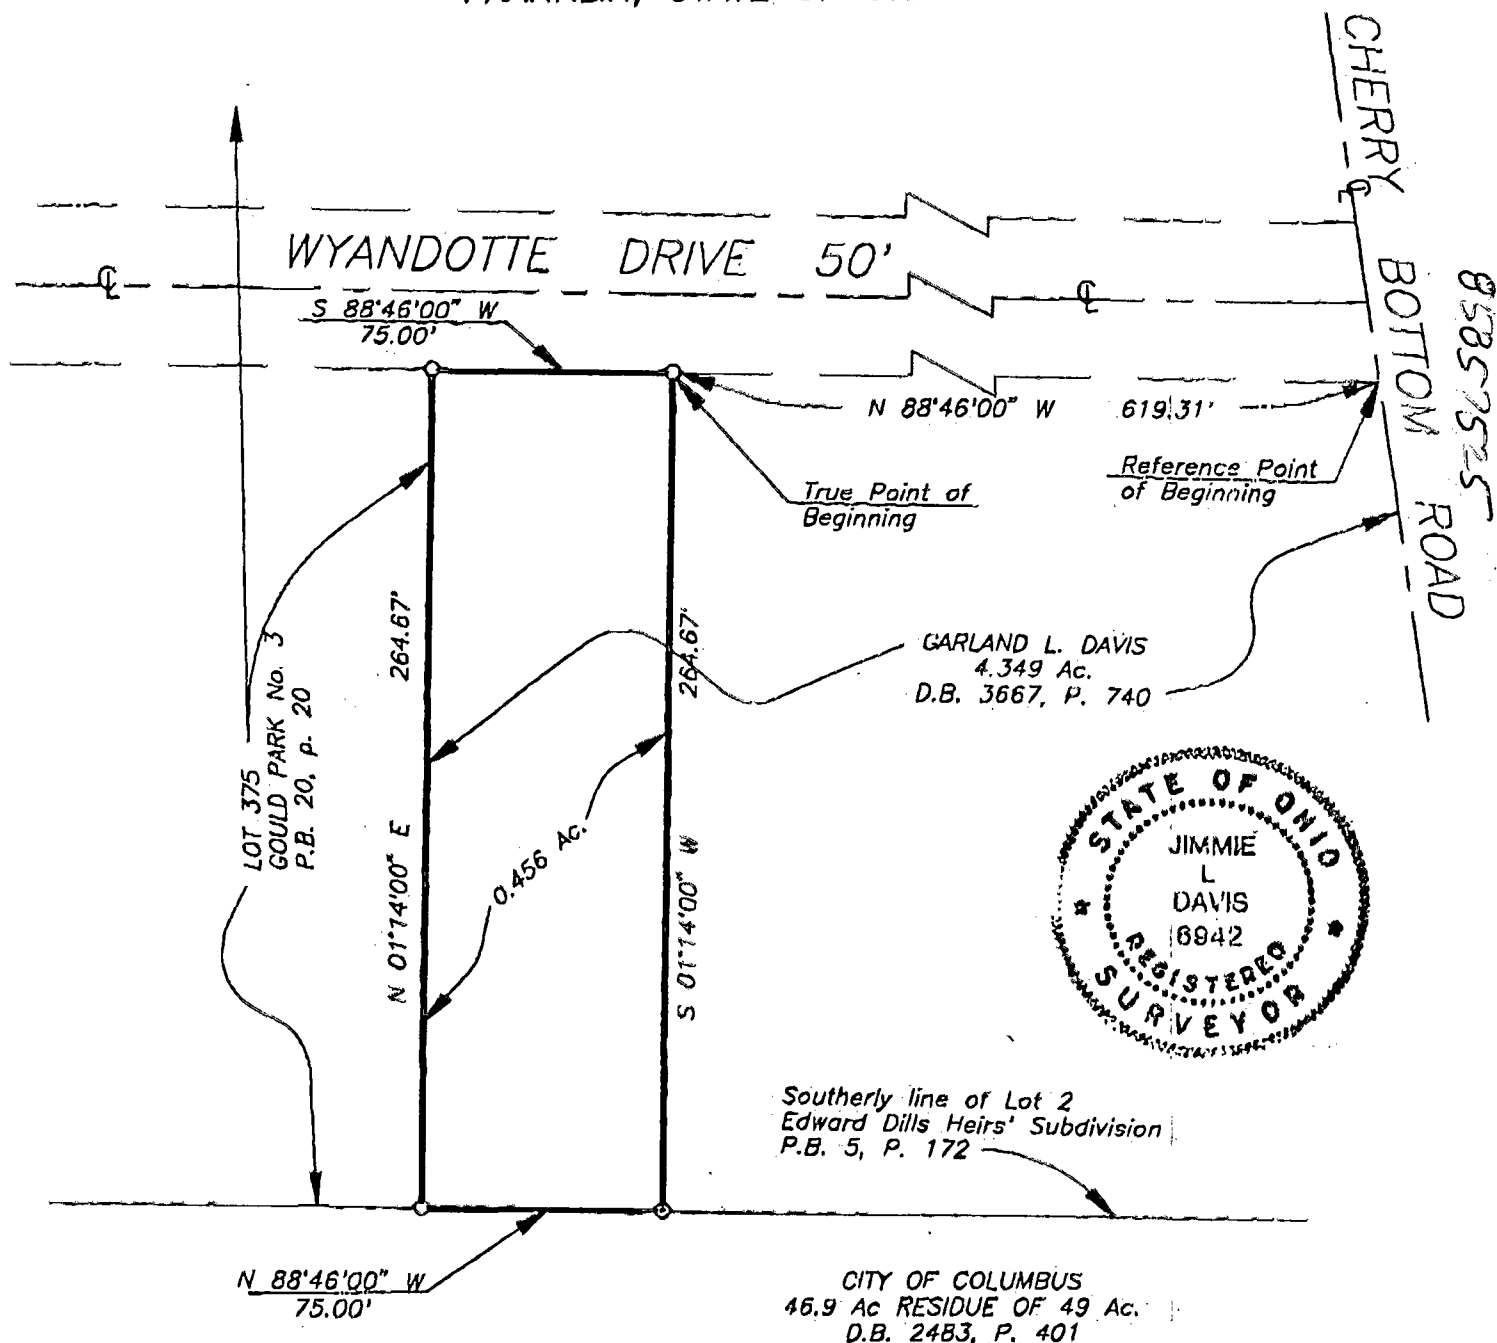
CHERRY ℄ BOTTOM ROAD

85857525

WYANDOTTE DRIVE 50'

℄

℄

S 88°46'00" W
75.00'

N 88°46'00" W 619.31'

Reference Point of Beginning

True Point of Beginning

264.67'

264.67'

GARLAND L. DAVIS
4.349 Ac.
D.B. 3667, P. 740

LOT 375
GOULD PARK No. 3
P.B. 20, p. 20

N 01°14'00" E

0.456 Ac.

S 01°14'00" W

STATE OF OHIO
JIMMIE
L
DAVIS
6942
REGISTERED
SURVEYOR

Southerly line of Lot 2
Edward Dills Heirs' Subdivision
P.B. 5, P. 172

N 88°46'00" W
75.00'

CITY OF COLUMBUS
46.9 Ac RESIDUE OF 49 Ac.
D.B. 2483, P. 401